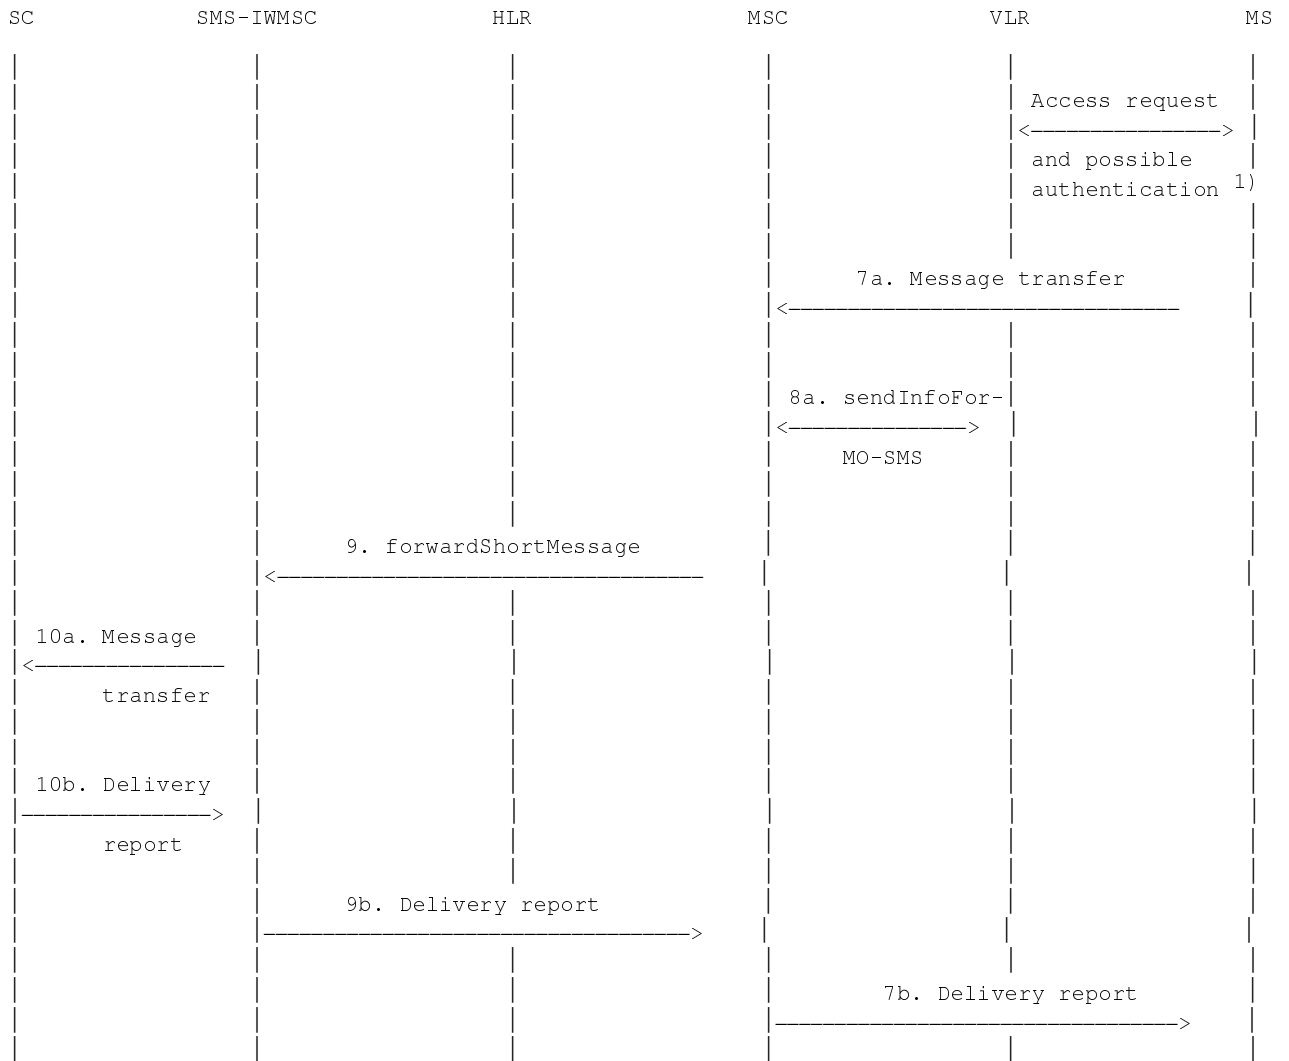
SC SMS-IWMSC HLR MSC VLR MS

Access request
<——————————>
and possible
authentication 1)

7a. Message transfer
<——————————————————————

8a. sendInfoFor-
<——————————>
MO-SMS

9. forwardShortMessage
<——————————————————————

10a. Message
<——————————
transfer

10b. Delivery
——————————>
report

9b. Delivery report
——————————————————————>

7b. Delivery report
——————————————————————>